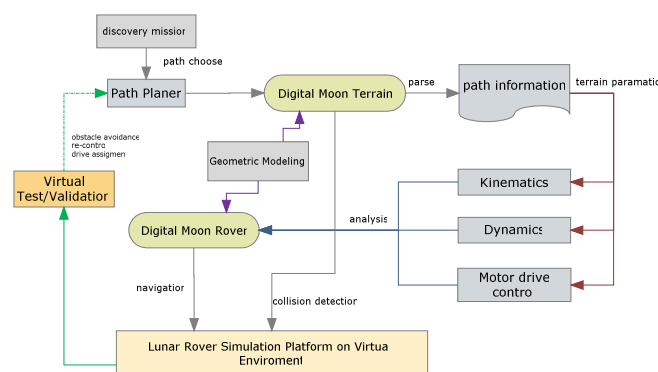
discovery missior

path choose

Path Planer

Digital Moon Terrain

parse

path information

terrain paramati

obstacle avoidance
re-contro
drive assigmen

Geometric Modeling

Virtual Test/Validatior

Kinematics

analysis

Digital Moon Rover

Dynamics

Motor drive contro

navigatior

collision detectior

Lunar Rover Simulation Platform on Virtua Enviroment